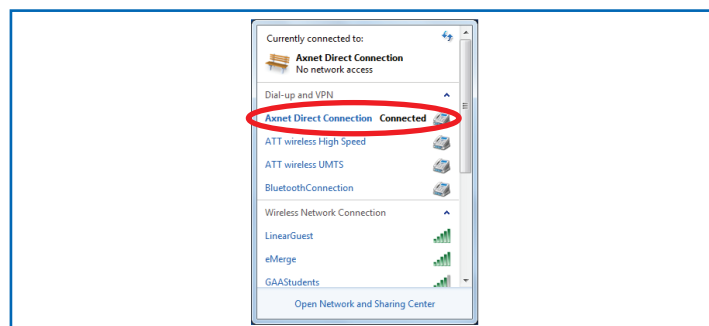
Currently connected to:

Axnet Direct Connection
No network access

Dial-up and VPN

Axnet Direct Connection Connected

ATT wireless High Speed

ATT wireless UMTS

BluetoothConnection

Wireless Network Connection

LinearGuest

eMerge

GAAStudents

Open Network and Sharing Center